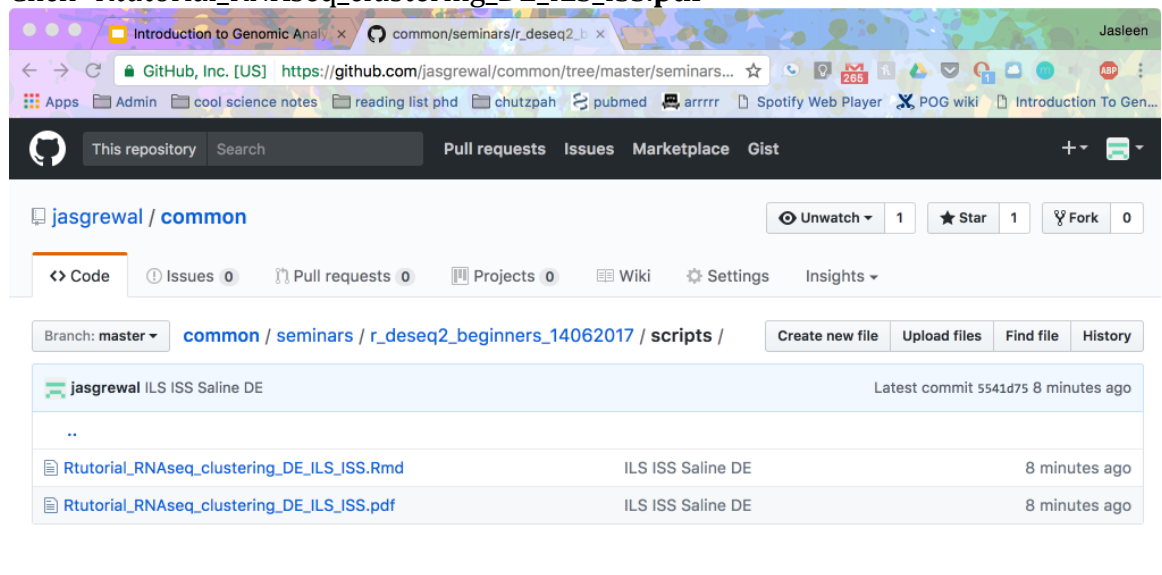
Introduction to Genomic Analy ×
common/seminars/r_deseq2_b ×
Jasleen

GitHub, Inc. [US] https://github.com/jasgrewal/common/tree/master/seminars...

Apps Admin cool science notes reading list phd chutzpah pubmed arrrrr Spotify Web Player POG wiki Introduction To Gen...

This repository Search Pull requests Issues Marketplace Gist

jasgrewal / common

Unwatch 1 Star 1 Fork 0

<> Code Issues 0 Pull requests 0 Projects 0 Wiki Settings Insights

Branch: master common / seminars / r_deseq2_beginners_14062017 / scripts /

Create new file Upload files Find file History

jasgrewal ILS ISS Saline DE Latest commit 5541d75 8 minutes ago

..

| Rtutorial_RNAseq_clustering_DE_ILS_ISS.Rmd | ILS ISS Saline DE | 8 minutes ago |
|---|---|---|
| Rtutorial_RNAseq_clustering_DE_ILS_ISS.pdf | ILS ISS Saline DE | 8 minutes ago |